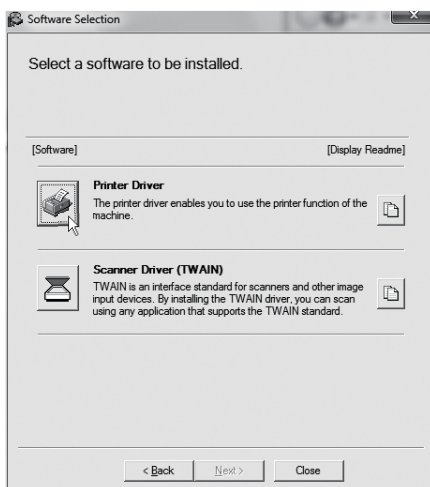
Software Selection

Select a software to be installed.

[Software]

[Display Readme]

Printer Driver
The printer driver enables you to use the printer function of the machine.

Scanner Driver (TWAIN)
TWAIN is an interface standard for scanners and other image input devices. By installing the TWAIN driver, you can scan using any application that supports the TWAIN standard.

< Back

Next >

Close